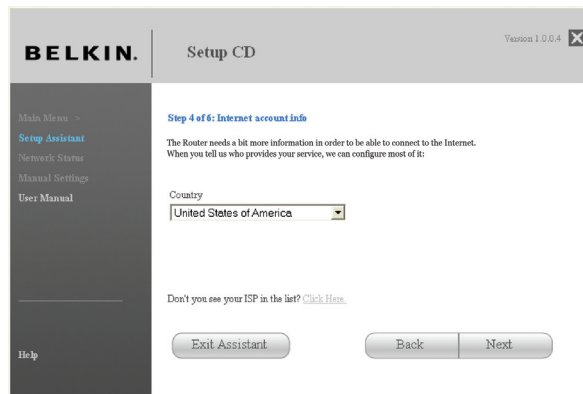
BELKIN.

Setup CD

Version 1.0.0.4

Main Menu »
Setup Assistant
Network Status
Manual Settings
User Manual

Help

Step 4 of 6: Internet account info

The Router needs a bit more information in order to be able to connect to the Internet. When you tell us who provides your service, we can configure most of it:

Country
United States of America

Don't you see your ISP in the list? Click Here.

Exit Assistant

Back

Next